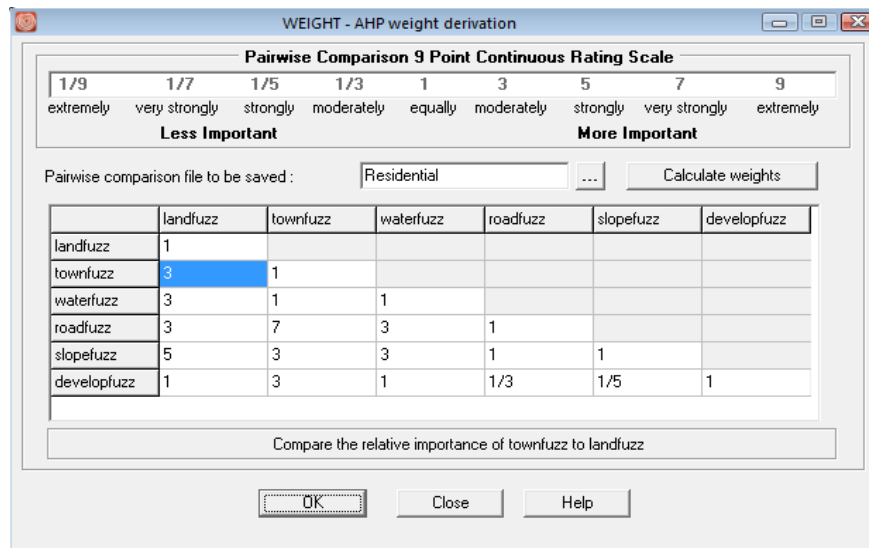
WEIGHT - AHP weight derivation

Pairwise Comparison 9 Point Continuous Rating Scale

1/9 1/7 1/5 1/3 1 3 5 7 9

extremely very strongly strongly moderately equally moderately strongly very strongly extremely

Less Important More Important

Pairwise comparison file to be saved : Residential ... Calculate weights

| | landfuzz | townfuzz | waterfuzz | roadfuzz | slopefuzz | developfuzz |
|---|---|---|---|---|---|---|
| landfuzz | 1 | | | | | |
| townfuzz | 3 | 1 | | | | |
| waterfuzz | 3 | 1 | 1 | | | |
| roadfuzz | 3 | 7 | 3 | 1 | | |
| slopefuzz | 5 | 3 | 3 | 1 | 1 | |
| developfuzz | 1 | 3 | 1 | 1/3 | 1/5 | 1 |

Compare the relative importance of townfuzz to landfuzz

OK Close Help